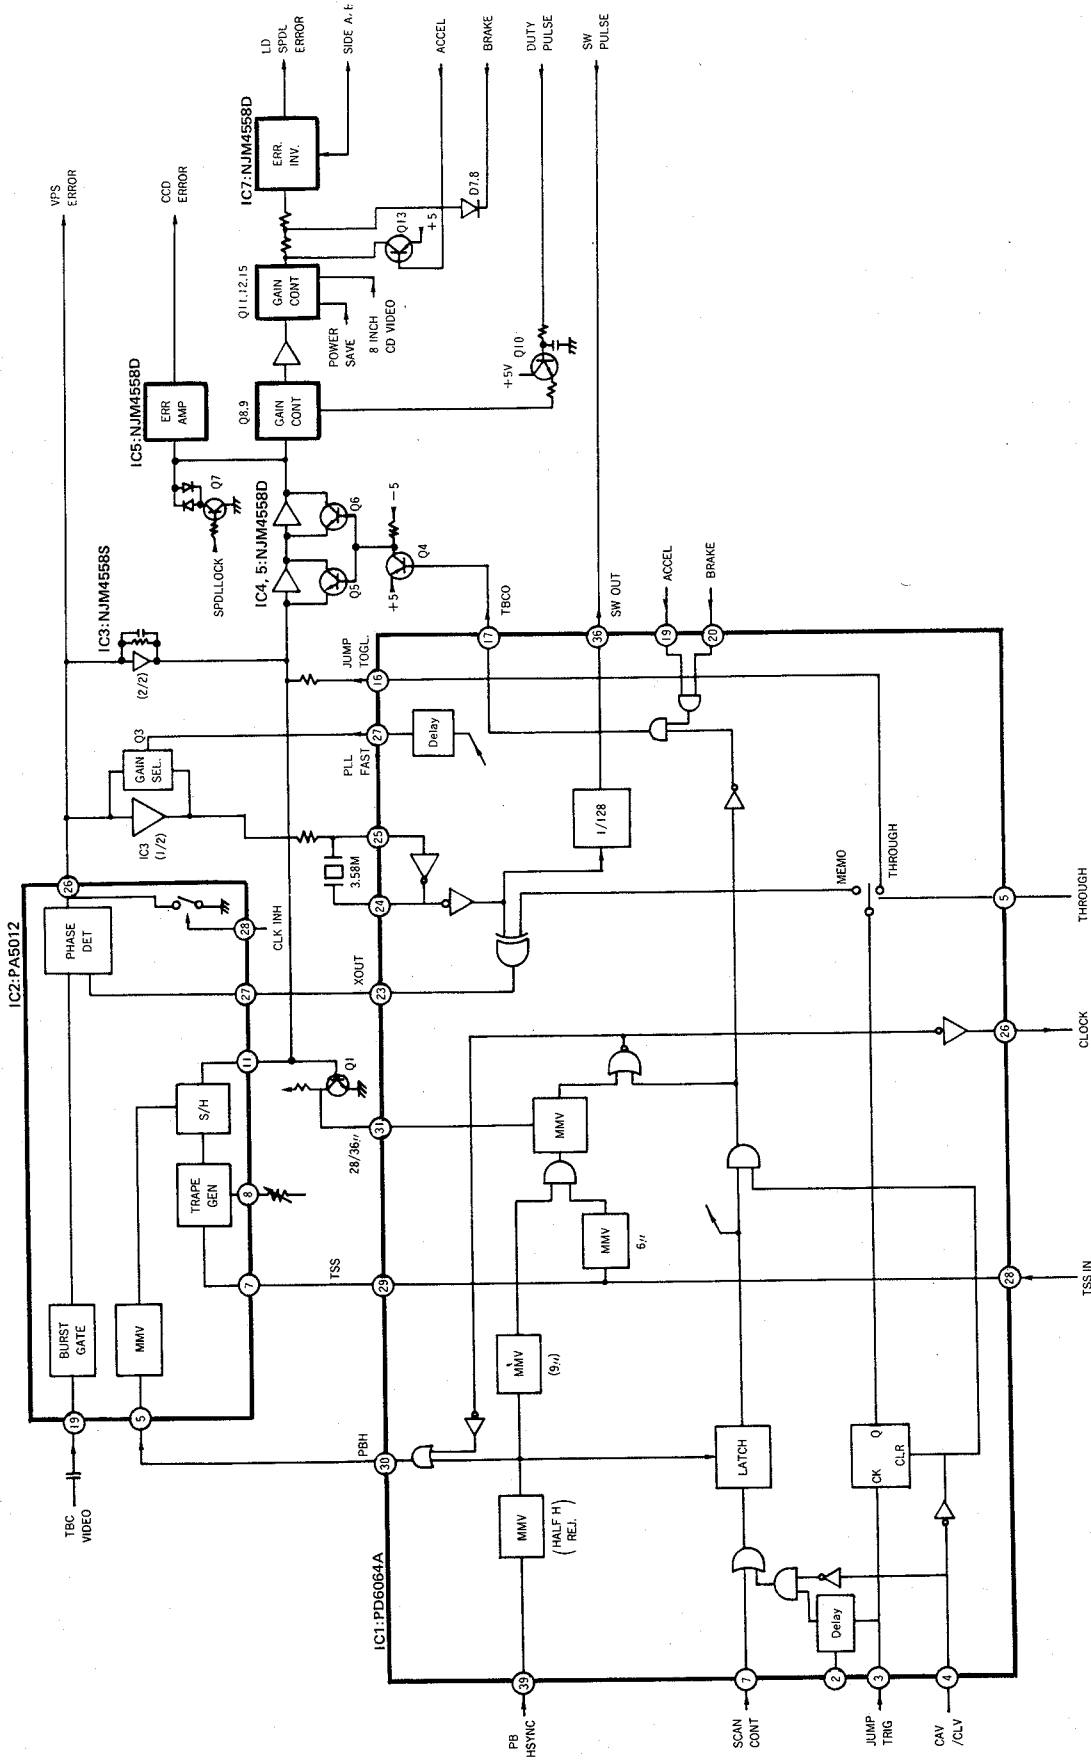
IC2:PA5012

TBC VIDEO
19
BURST GATE
5
MMV
TRAPE GEN
S/H
8
7
11
PHASE DET
27
28
CLK INH
26

IC3:NJM4558S
(2/2)
IC3 (1/2)
GAIN SEL.
Q3

IC5:NJM4558D
ERR AMP
Q7
SPDLLOCK
VPS ERROR
CCD ERROR

IC4, 5:NJM4558D
Q5
Q6
Q4
+5
−5
Q8,9
GAIN CONT
Q11,12,15
GAIN CONT
POWER SAVE
8 INCH CD VIDEO
Q13
+5
D7,8
Q10
+5V
IC7:NJM4558D
ERR. INV.
LD SPDL ERROR
SIDE A,B
ACCEL
BRAKE
DUTY PULSE
SW PULSE

IC1:PD6064A
PB HSYNC
39
MMV
(HALF H REJ.)
30
PBH
MMV
(9μ)
LATCH
29
TSS
MMV
6μ
31
28/36μ
Q1
MMV
23
XOUT
24
3.58M
25
PLL FAST
27
Delay
JUMP TOGL.
16
TBCO
17
I/128
SW OUT
36
ACCEL
19
BRAKE
20
MEMO
THROUGH
5
THROUGH
26
CLOCK
28
TSS.IN
CK
Q
CLR
Delay
SCAN CONT
7
2
JUMP TRIG
3
CAV /CLV
4